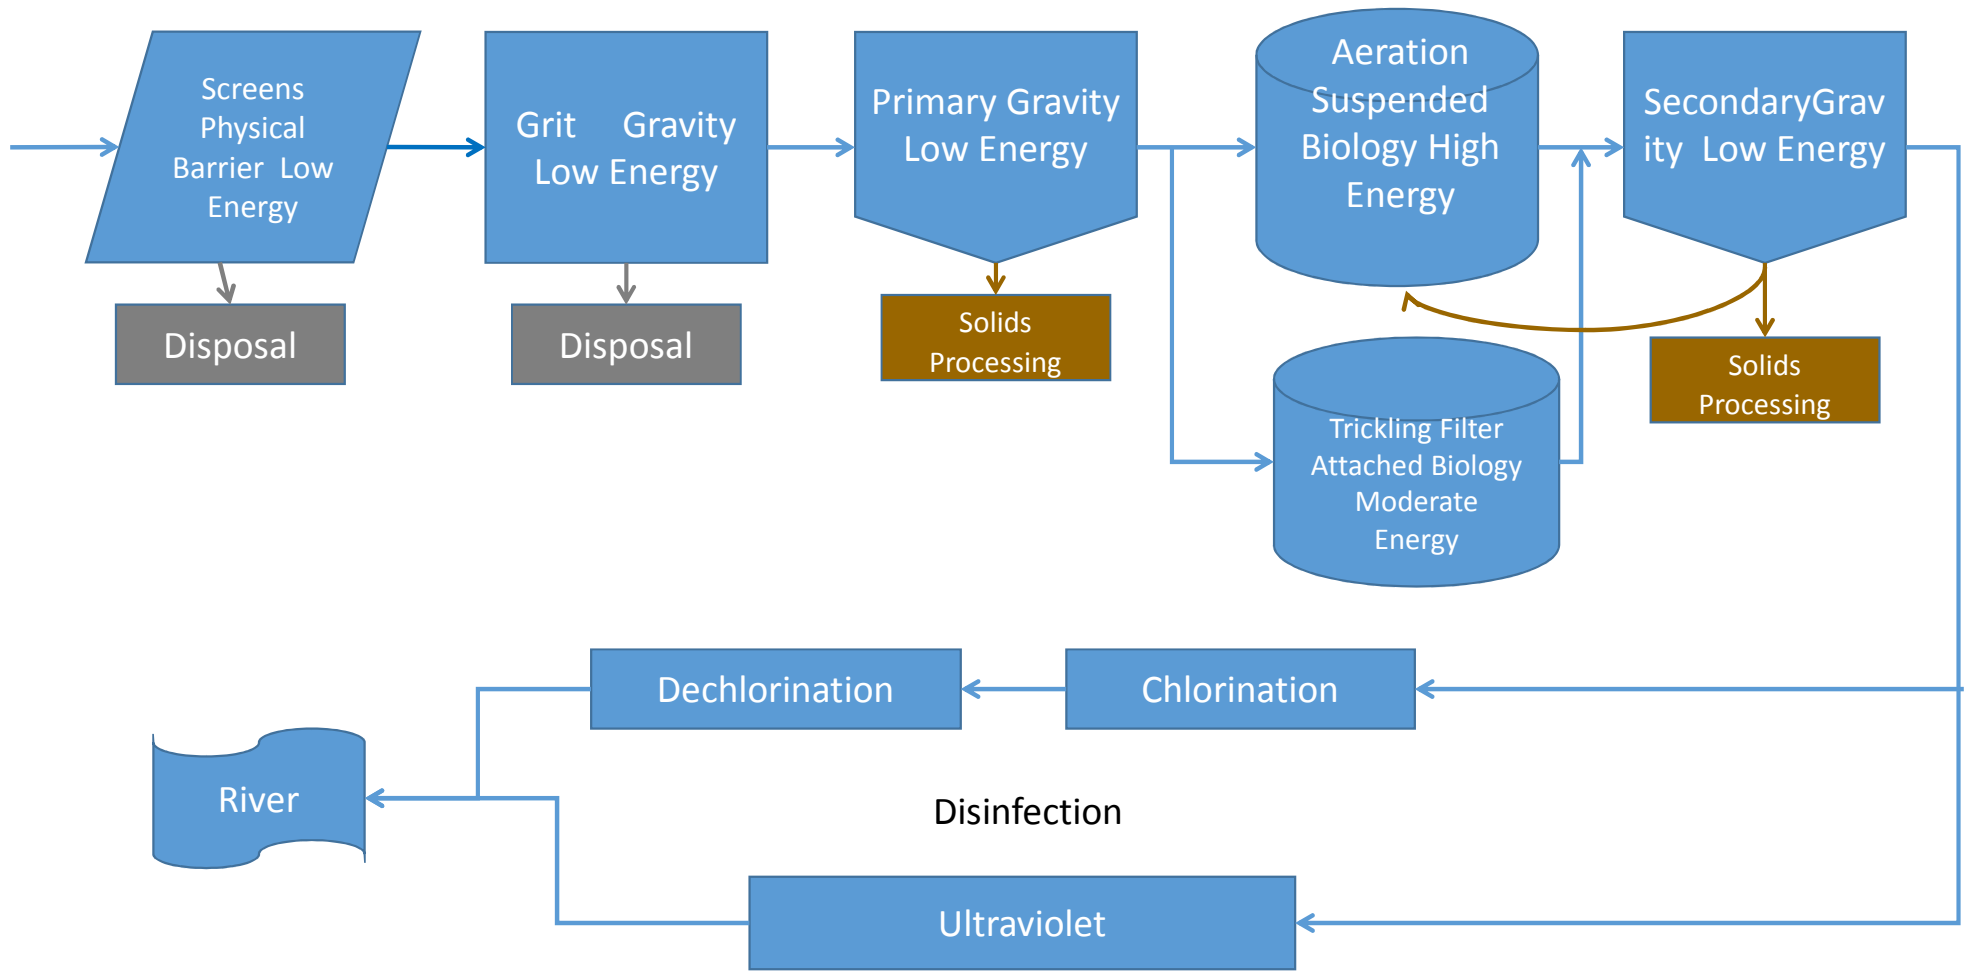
Screens Physical Barrier Low Energy

Grit Gravity Low Energy

Primary Gravity Low Energy

Aeration Suspended Biology High Energy

SecondaryGravity Low Energy

Disposal

Disposal

Solids Processing

Trickling Filter Attached Biology Moderate Energy

Solids Processing

Dechlorination

Chlorination

River

Disinfection

Ultraviolet